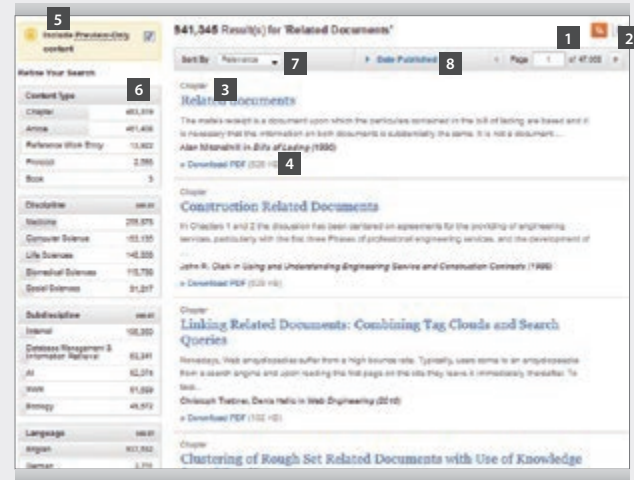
5

Include Preview-Only content

Refine Your Search

6

Content Type

| | |
|---|---|
| Chapter | 463,519 |
| Article | 461,408 |
| Reference Work Entry | 13,903 |
| Protocol | 2,395 |
| Book | 3 |

Discipline

| | |
|---|---|
| Medicine | 259,875 |
| Computer Science | 153,135 |
| Life Sciences | 146,335 |
| Biomedical Sciences | 115,756 |
| Social Sciences | 91,217 |

Subdiscipline

| | |
|---|---|
| Internal | 106,350 |
| Database Management & Information Retrieval | 63,341 |
| AI | 62,374 |
| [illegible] | 51,559 |
| Biology | 49,972 |

Language

| | |
|---|---|
| English | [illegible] |
| German | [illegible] |

941,345 Result(s) for 'Related Documents'

1 2

Sort By Relevance 7

Date Published 8

Page 1 of 47,068

3

Chapter

Related documents

The mate's receipt is a document upon which the particulars contained in the bill of lading are based and it is necessary that the information on both documents is substantially the same. It is not a document ...

Alan Mitchell in Bills of Lading (1990)

» Download PDF (526 KB) 4

Chapter

Construction Related Documents

In Chapters 1 and 2 the discussion has been centered on agreements for the providing of engineering services, particularly with the first three Phases of professional engineering services, and the development of ...

John R. Clark in Using and Understanding Engineering Service and Construction Contracts (1985)

» Download PDF (526 KB)

Chapter

Linking Related Documents: Combining Tag Clouds and Search Queries

Nowadays, Web encyclopedias suffer from a high bounce rate. Typically, users come to an encyclopedia from a search engine and upon reading the first page on the site they leave it immediately thereafter. To tack...

Christoph Trattner, Denis Helic in Web Engineering (2010)

» Download PDF (102 KB)

Chapter

Clustering of Rough Set Related Documents with Use of Knowledge